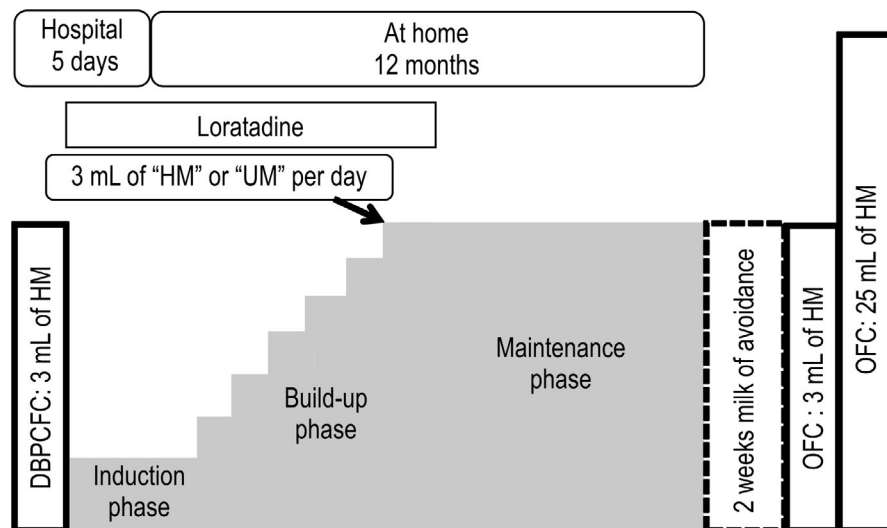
Hospital
5 days

At home
12 months

Loratadine

3 mL of “HM” or “UM” per day

DBPCFC: 3 mL of HM

Induction phase

Build-up phase

Maintenance phase

2 weeks milk of avoidance

OFC : 3 mL of HM

OFC: 25 mL of HM